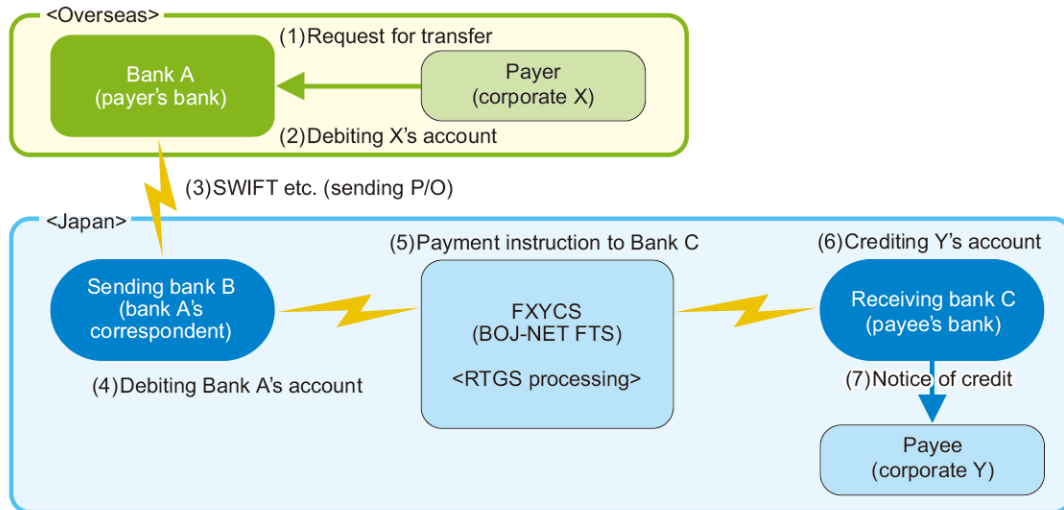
<Overseas>

(1)Request for transfer

Bank A (payer's bank)

Payer (corporate X)

(2)Debiting X's account

(3)SWIFT etc. (sending P/O)

<Japan>

(5)Payment instruction to Bank C

(6)Crediting Y's account

Sending bank B (bank A's correspondent)

FXYCS (BOJ-NET FTS)

<RTGS processing>

Receiving bank C (payee's bank)

(4)Debiting Bank A's account

(7)Notice of credit

Payee (corporate Y)